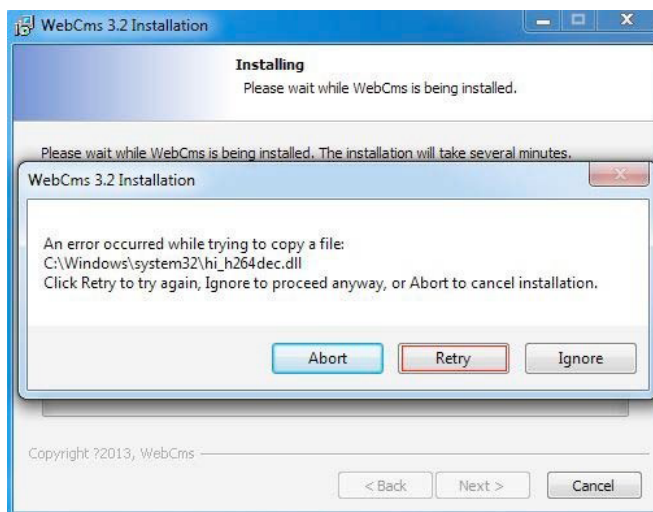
WebCms 3.2 Installation

Installing
Please wait while WebCms is being installed.

Please wait while WebCms is being installed. The installation will take several minutes.

WebCms 3.2 Installation

An error occurred while trying to copy a file:
C:\Windows\system32\hi_h264dec.dll
Click Retry to try again, Ignore to proceed anyway, or Abort to cancel installation.

Abort
Retry
Ignore

Copyright ?2013, WebCms

< Back
Next >
Cancel